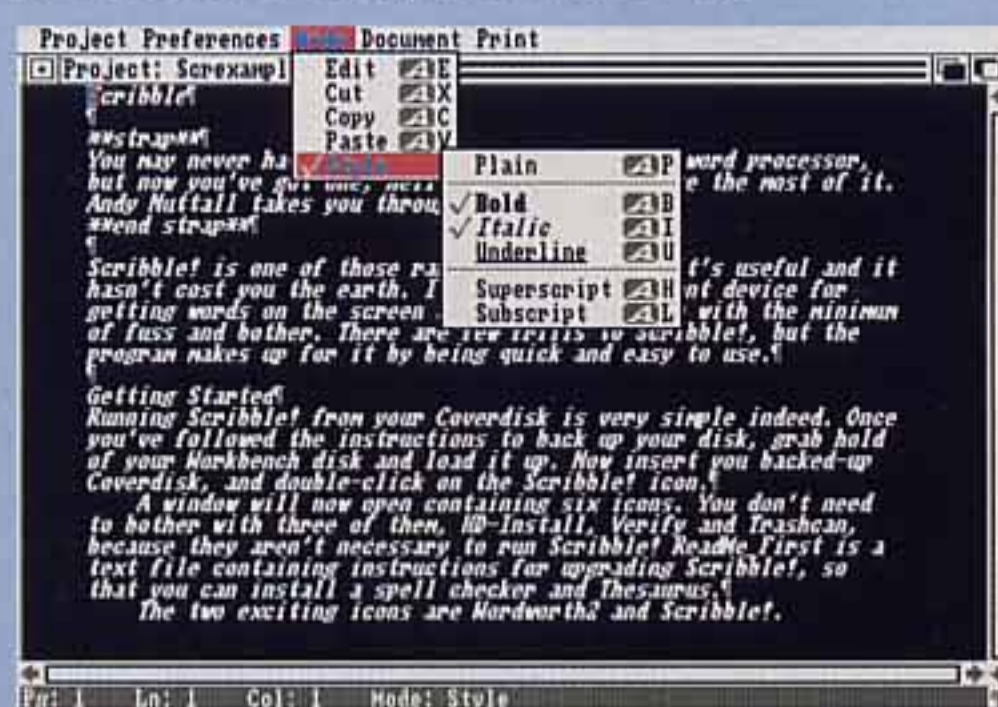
Project Preferences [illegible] Document Print

Project: Screxampl

Edit E
Cut X
Copy C
Paste V
Style

Plain P
Bold B
Italic I
Underline U
Superscript H
Subscript L

Scribble!¶
¶
**strap**¶
You may never ha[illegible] word processor, but now you've go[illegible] e the most of it. Andy Nuttall takes you throu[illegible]
**end strap**¶
¶
Scribble! is one of those ra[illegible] t's useful and it hasn't cost you the earth. I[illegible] nt device for getting words on the screen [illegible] with the minimum of fuss and bother. There are few frills to Scribble!, but the program makes up for it by being quick and easy to use.¶
¶
Getting Started¶
Running Scribble! from your Coverdisk is very simple indeed. Once you've followed the instructions to back up your disk, grab hold of your Workbench disk and load it up. Now insert you backed-up Coverdisk, and double-click on the Scribble! icon.¶
A window will now open containing six icons. You don't need to bother with three of them, HD-Install, Verify and Trashcan, because they aren't necessary to run Scribble! ReadMe_First is a text file containing instructions for upgrading Scribble!, so that you can install a spell checker and Thesaurus.¶
The two exciting icons are Wordworth2 and Scribble!.

Pg: 1 Ln: 1 Col: 1 Mode: Style